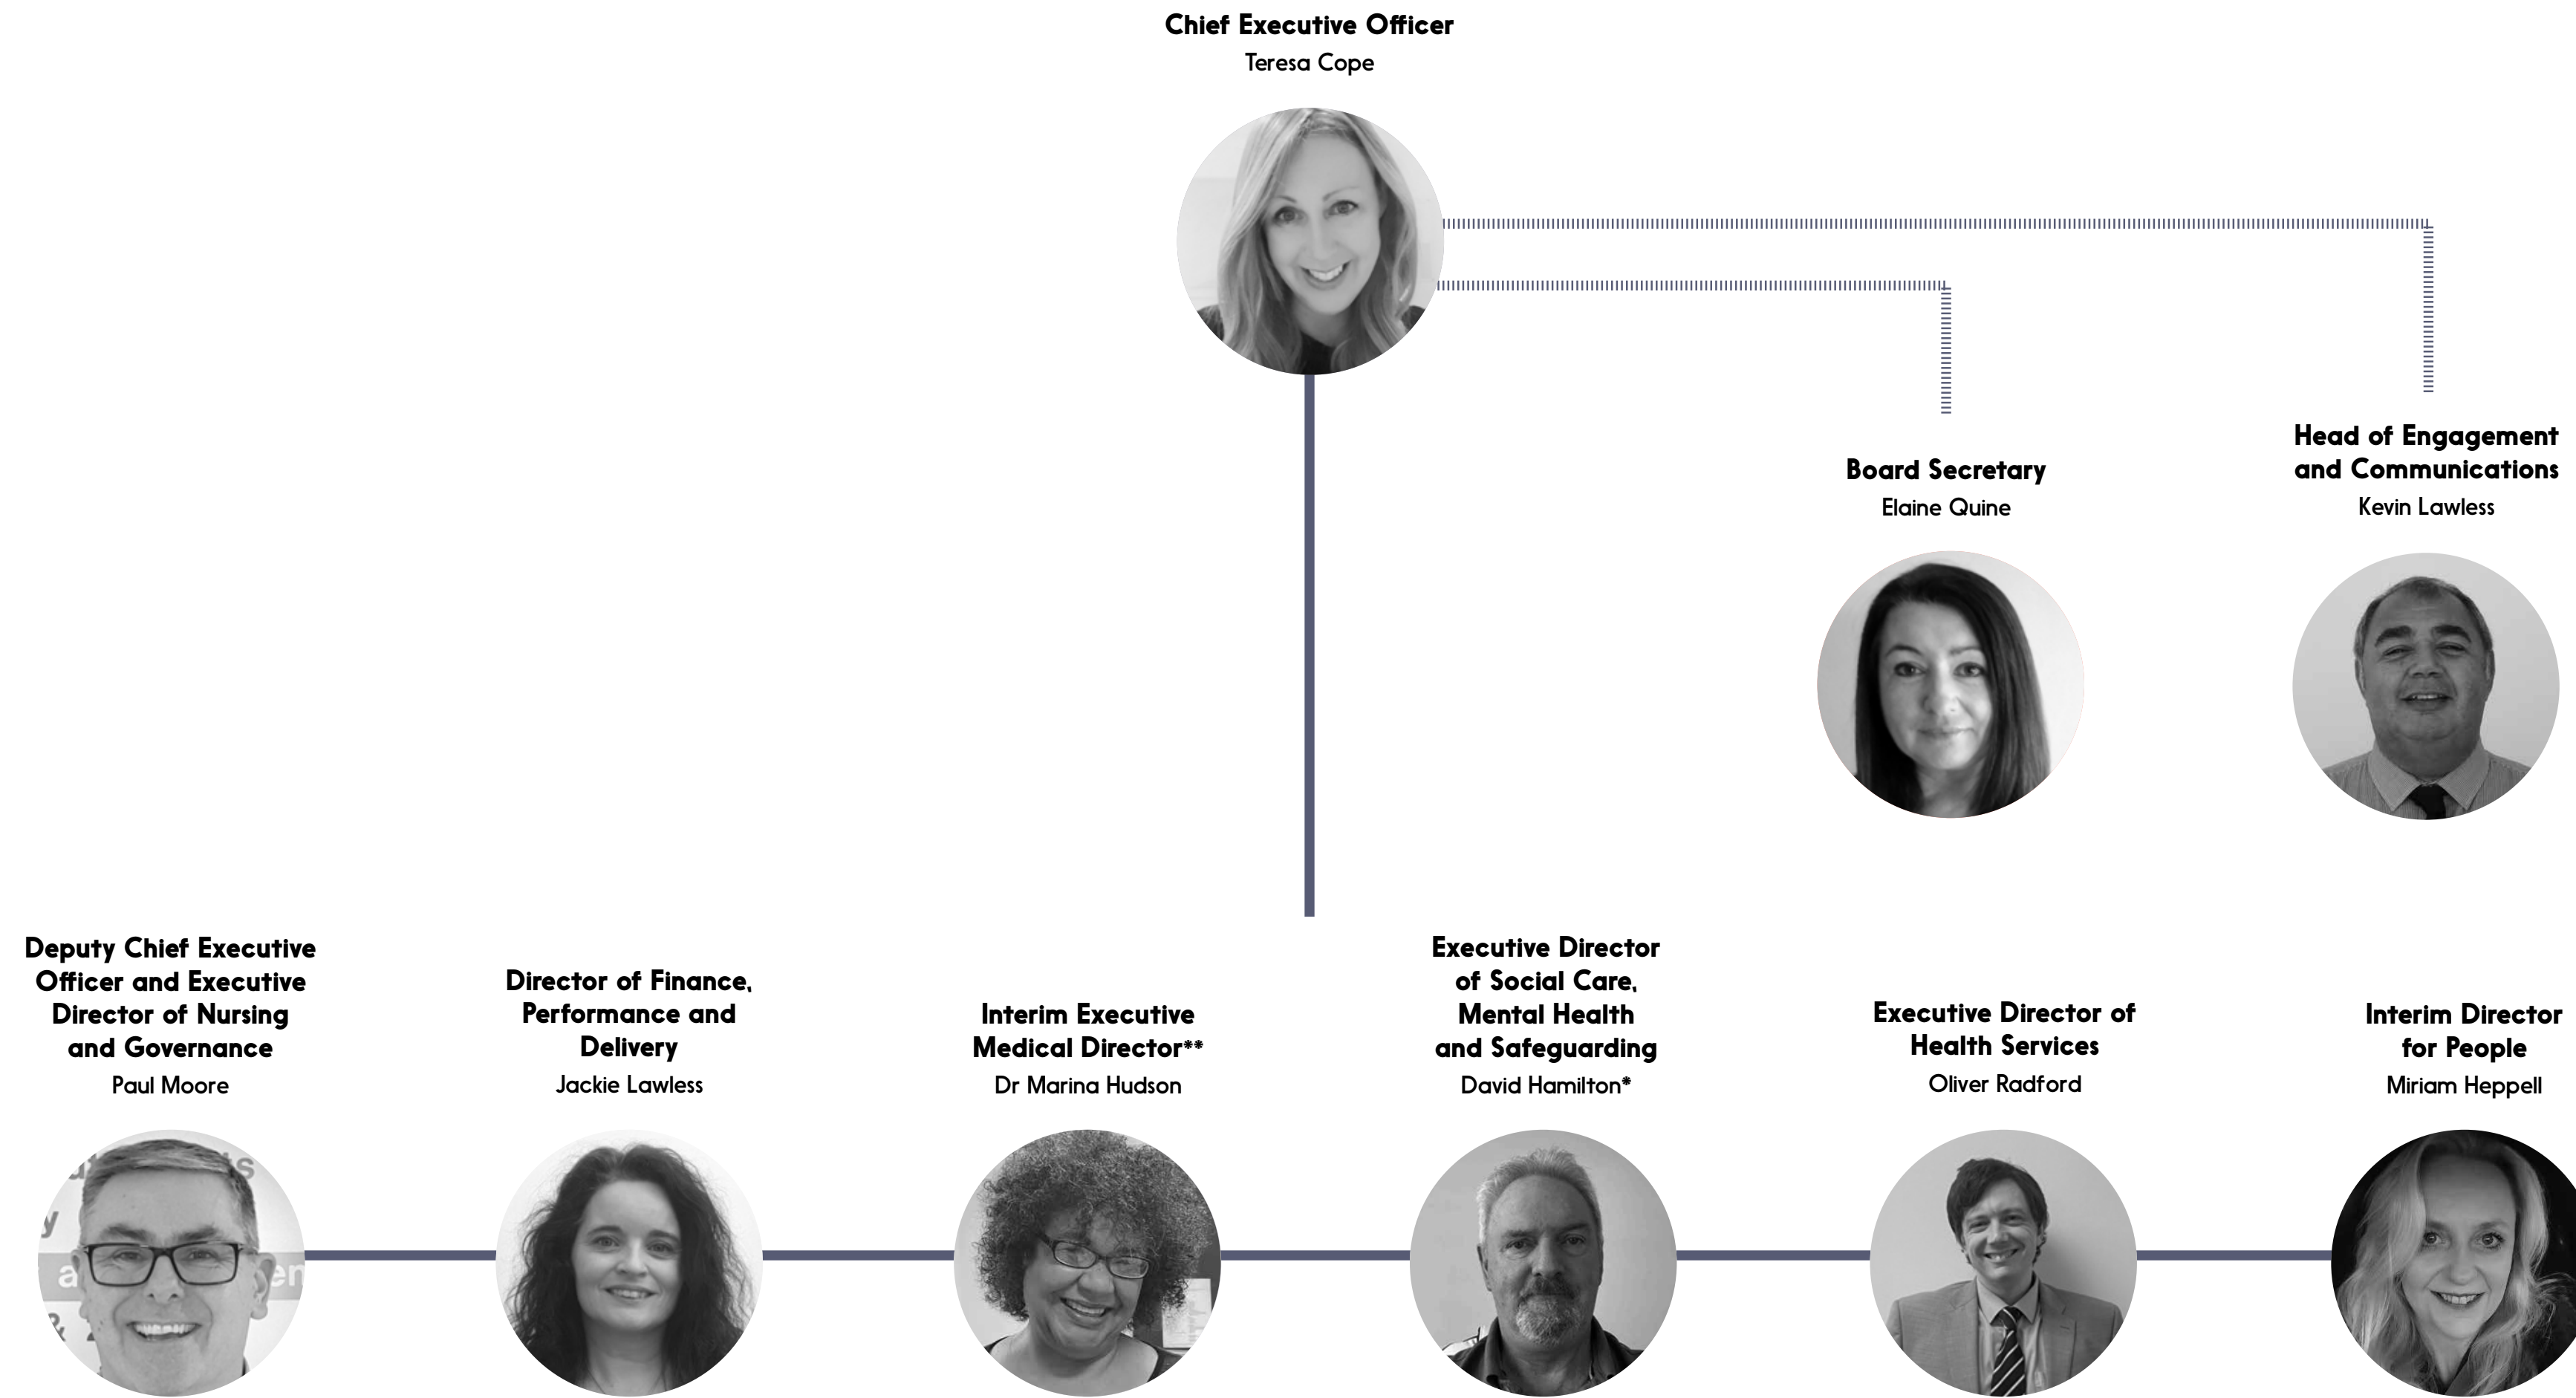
Chief Executive Officer
Teresa Cope

Board Secretary
Elaine Quine

Head of Engagement and Communications
Kevin Lawless

Deputy Chief Executive Officer and Executive Director of Nursing and Governance
Paul Moore

Director of Finance, Performance and Delivery
Jackie Lawless

Interim Executive Medical Director**
Dr Marina Hudson

Executive Director of Social Care, Mental Health and Safeguarding
David Hamilton*

Executive Director of Health Services
Oliver Radford

Interim Director for People
Miriam Heppell